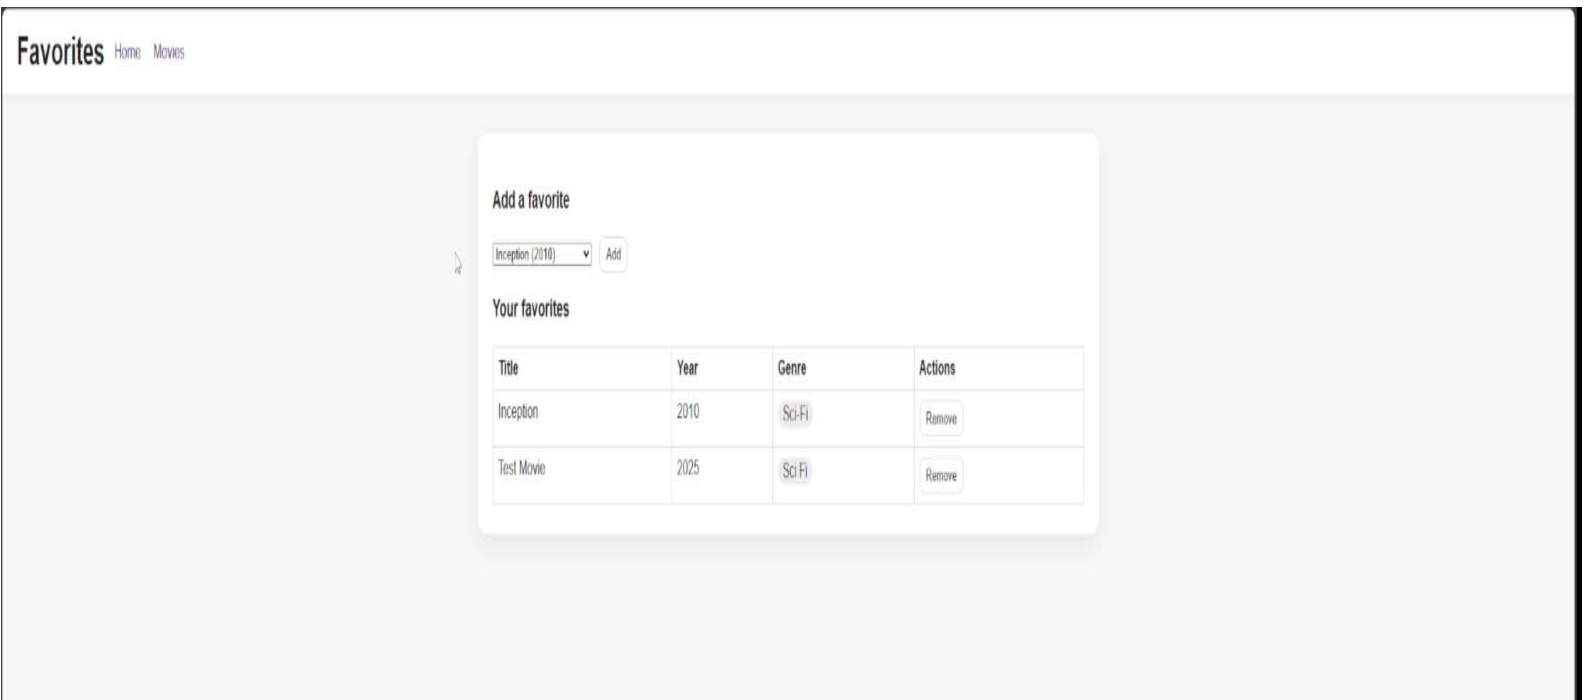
Favorites Home Movies

Add a favorite

Inception (2010) Add

Your favorites

| Title | Year | Genre | Actions |
|---|---|---|---|
| Inception | 2010 | Sci-Fi | Remove |
| Test Movie | 2025 | Sci Fi | Remove |